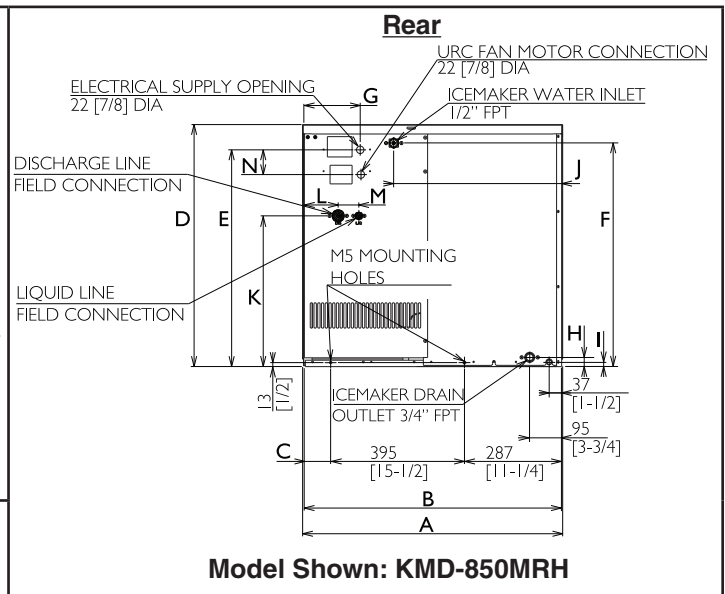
Rear

URC FAN MOTOR CONNECTION
22 [7/8] DIA

ELECTRICAL SUPPLY OPENING
22 [7/8] DIA

G

ICEMAKER WATER INLET
1/2" FPT

DISCHARGE LINE
FIELD CONNECTION

N

J

L M

D E

F

M5 MOUNTING
HOLES

K

LIQUID LINE
FIELD CONNECTION

H

I

13
[1/2]

ICEMAKER DRAIN
OUTLET 3/4" FPT

37
[1-1/2]

95
[3-3/4]

C

395
[15-1/2]

287
[11-1/4]

B

A

Model Shown: KMD-850MRH